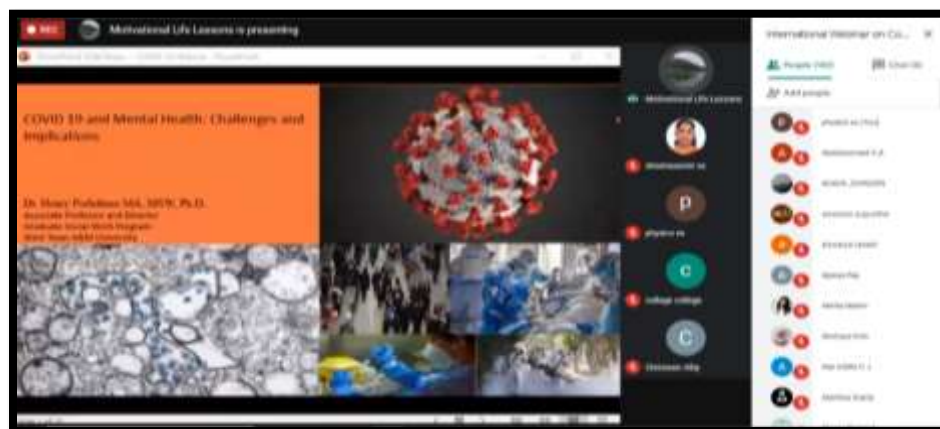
REC Motivational Life Lessons is presenting

COVID 19 and Mental Health: Challenges and Implications

Dr. Henry Pellebon MA, MSW, Ph.D.
Associate Professor and Director
Graduate Social Work Program
West Texas A&M University

Motivational Life Lessons

p

c

C

International Webinar on Co...

People

Chat

Add people